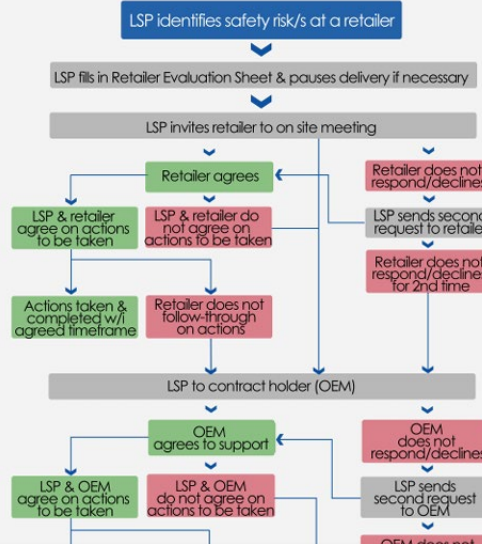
LSP identifies safety risk/s at a retailer

LSP fills in Retailer Evaluation Sheet & pauses delivery if necessary

LSP invites retailer to on site meeting

Retailer agrees

Retailer does not respond/declines

LSP & retailer agree on actions to be taken

LSP & retailer do not agree on actions to be taken

LSP sends second request to retailer

Retailer does not respond/declines for 2nd time

Actions taken & completed w/i agreed timeframe

Retailer does not follow-through on actions

LSP to contract holder (OEM)

OEM agrees to support

OEM does not respond/declines

LSP & OEM agree on actions to be taken

LSP & OEM do not agree on actions to be taken

LSP sends second request to OEM

OEM does not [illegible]